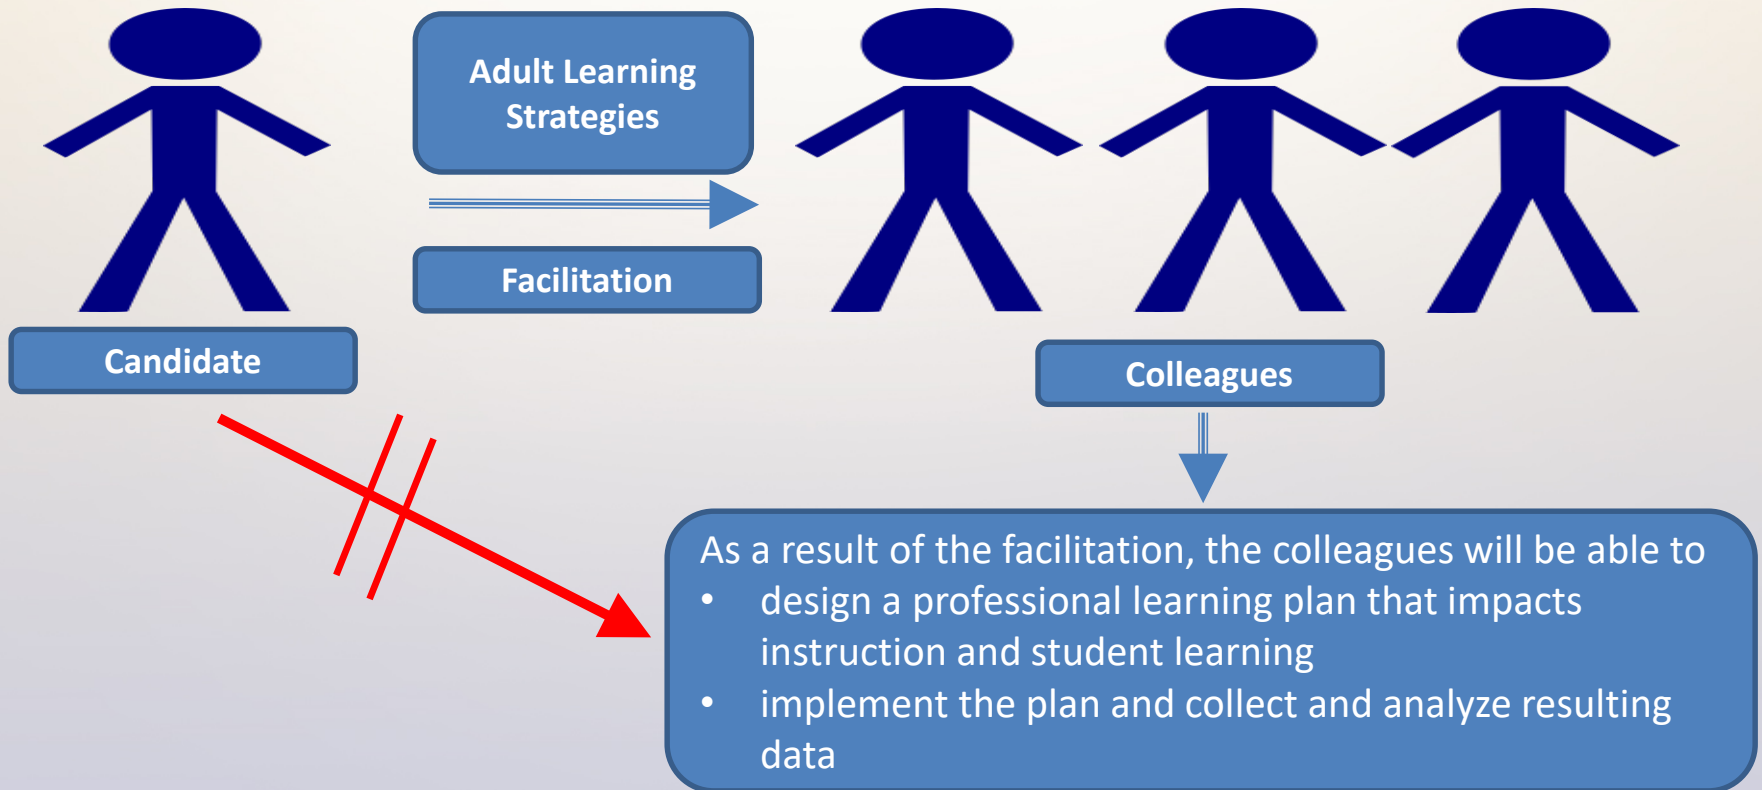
Adult Learning Strategies

Facilitation

Candidate

Colleagues

As a result of the facilitation, the colleagues will be able to
• design a professional learning plan that impacts instruction and student learning
• implement the plan and collect and analyze resulting data